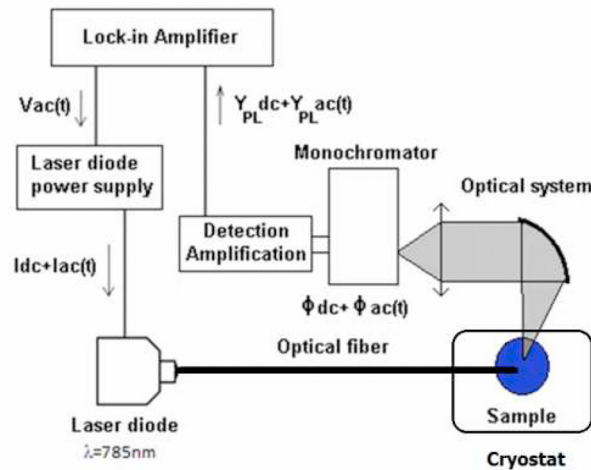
Lock-in Amplifier

Vac(t)

$Y_{PL}dc+Y_{PL}ac(t)$

Laser diode power supply

Monochromator

Optical system

Detection Amplification

Idc+Iac(t)

$\phi dc+\phi ac(t)$

Optical fiber

Laser diode

$\lambda$=785nm

Sample

Cryostat